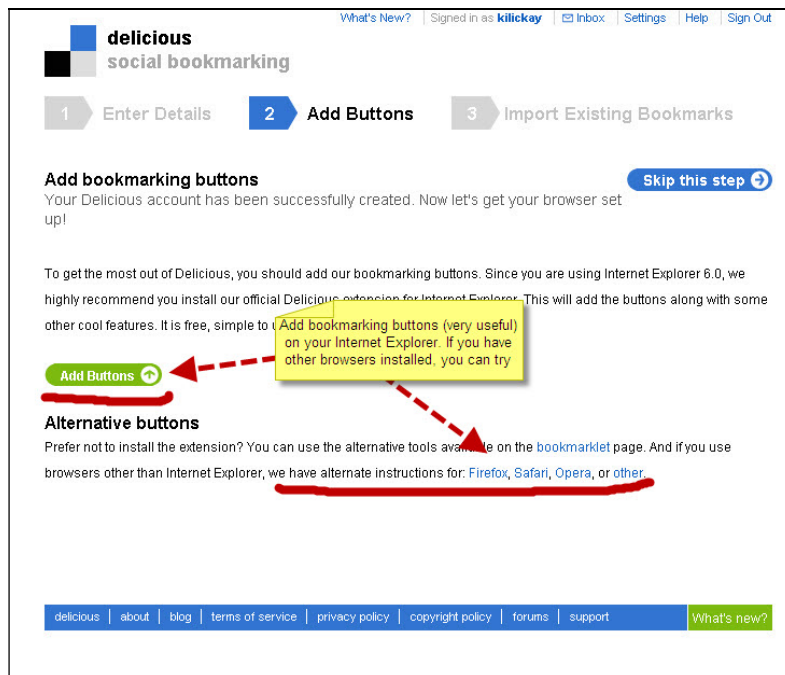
What's New? | Signed in as kilickay | Inbox | Settings | Help | Sign Out

delicious
social bookmarking

1 Enter Details
2 Add Buttons
3 Import Existing Bookmarks

Add bookmarking buttons
Your Delicious account has been successfully created. Now let's get your browser set up!

Skip this step

To get the most out of Delicious, you should add our bookmarking buttons. Since you are using Internet Explorer 6.0, we highly recommend you install our official Delicious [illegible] for Internet Explorer. This will add the buttons along with some other cool features. It is free, simple to u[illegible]

Add bookmarking buttons (very useful) on your Internet Explorer. If you have other browsers installed, you can try

Add Buttons

Alternative buttons
Prefer not to install the extension? You can use the alternative tools ava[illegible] on the bookmarklet page. And if you use browsers other than Internet Explorer, we have alternate instructions for: Firefox, Safari, Opera, or other.

delicious | about | blog | terms of service | privacy policy | copyright policy | forums | support
What's new?